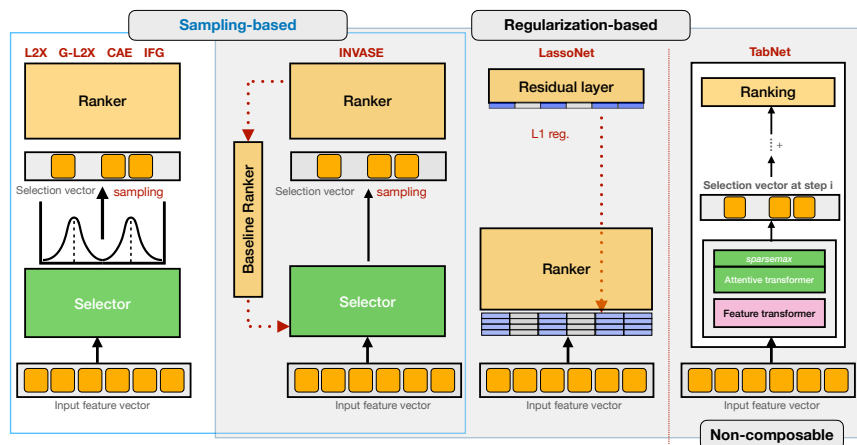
Sampling-based

Regularization-based

L2X G-L2X CAE IFG

Ranker

Selection vector sampling

Selector

Input feature vector

INVASE

Ranker

Baseline Ranker

Selection vector sampling

Selector

Input feature vector

LassoNet

Residual layer

L1 reg.

Ranker

Input feature vector

TabNet

Ranking

+

Selection vector at step i

sparsemax

Attentive transformer

Feature transformer

Input feature vector

Non-composable